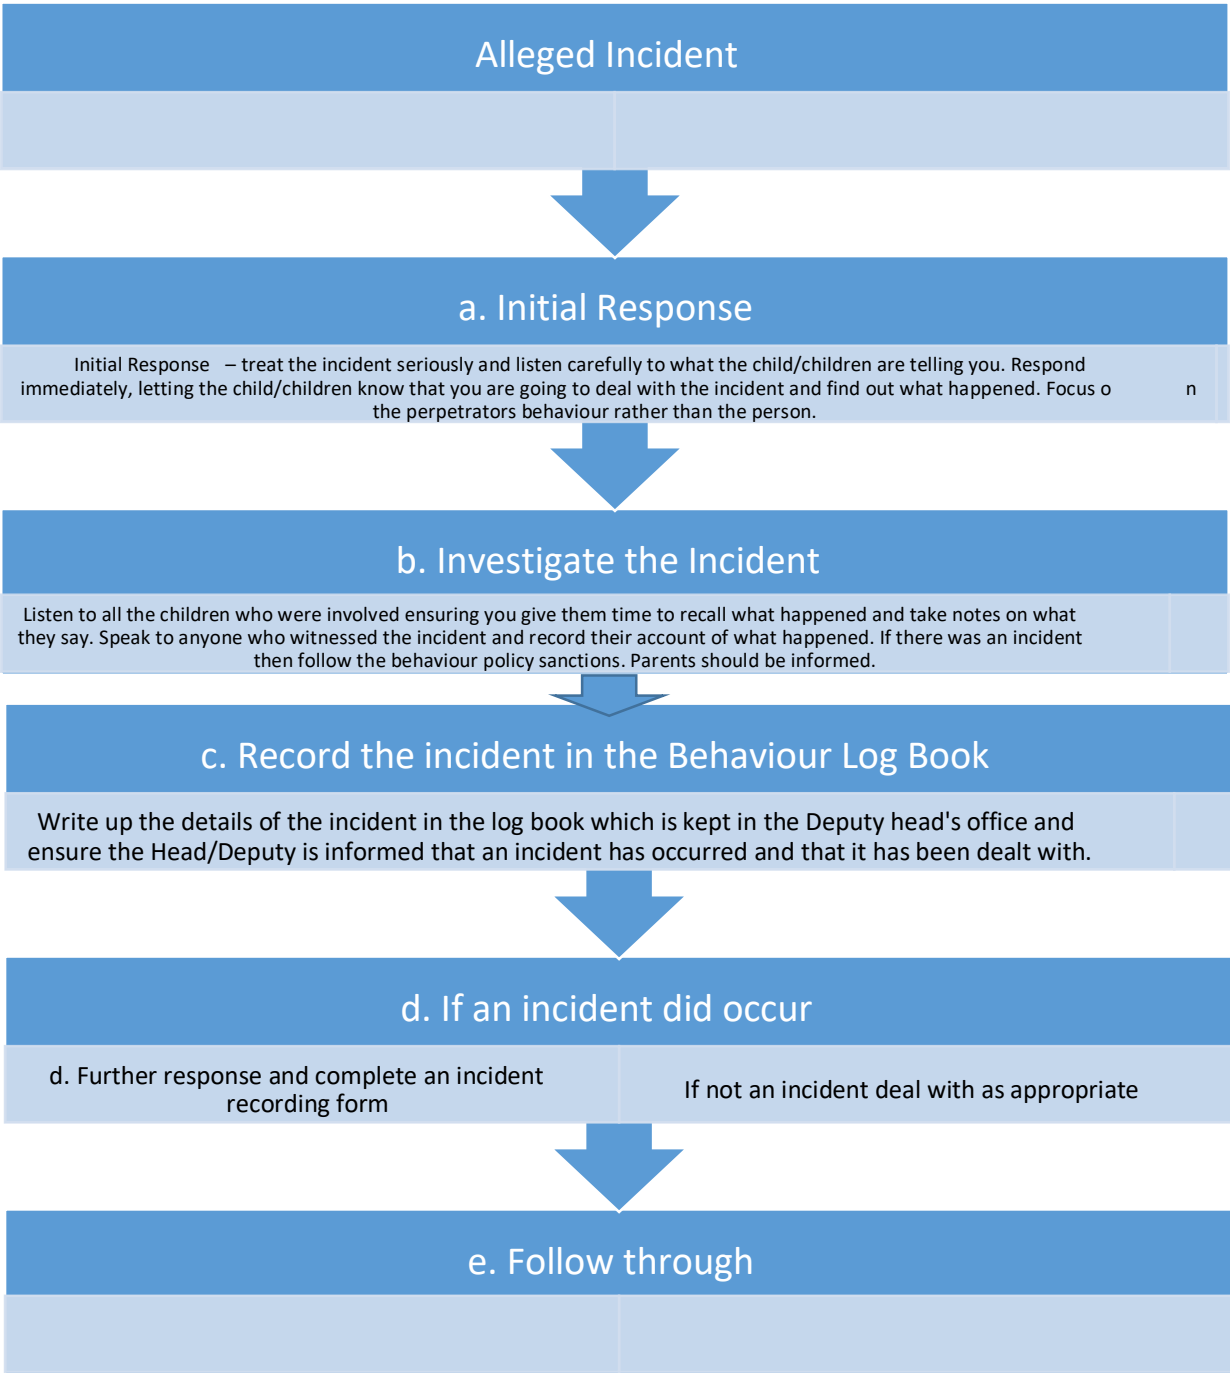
Alleged Incident

a. Initial Response

Initial Response – treat the incident seriously and listen carefully to what the child/children are telling you. Respond immediately, letting the child/children know that you are going to deal with the incident and find out what happened. Focus o n the perpetrators behaviour rather than the person.

b. Investigate the Incident

Listen to all the children who were involved ensuring you give them time to recall what happened and take notes on what they say. Speak to anyone who witnessed the incident and record their account of what happened. If there was an incident then follow the behaviour policy sanctions. Parents should be informed.

c. Record the incident in the Behaviour Log Book

Write up the details of the incident in the log book which is kept in the Deputy head's office and ensure the Head/Deputy is informed that an incident has occurred and that it has been dealt with.

d. If an incident did occur

d. Further response and complete an incident recording form

If not an incident deal with as appropriate

e. Follow through